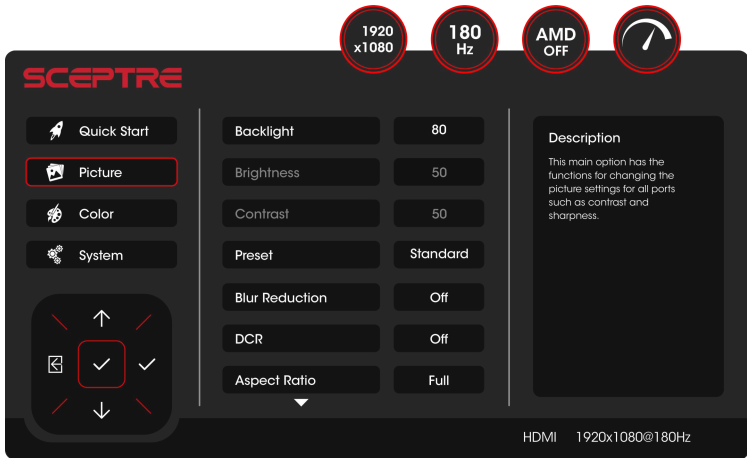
1920 x1080

180 Hz

AMD OFF

SCEPTRE

Quick Start

Picture

Color

System

Backlight | 80

Brightness | 50

Contrast | 50

Preset | Standard

Blur Reduction | Off

DCR | Off

Aspect Ratio | Full

Description

This main option has the functions for changing the picture settings for all ports such as contrast and sharpness.

HDMI 1920x1080@180Hz